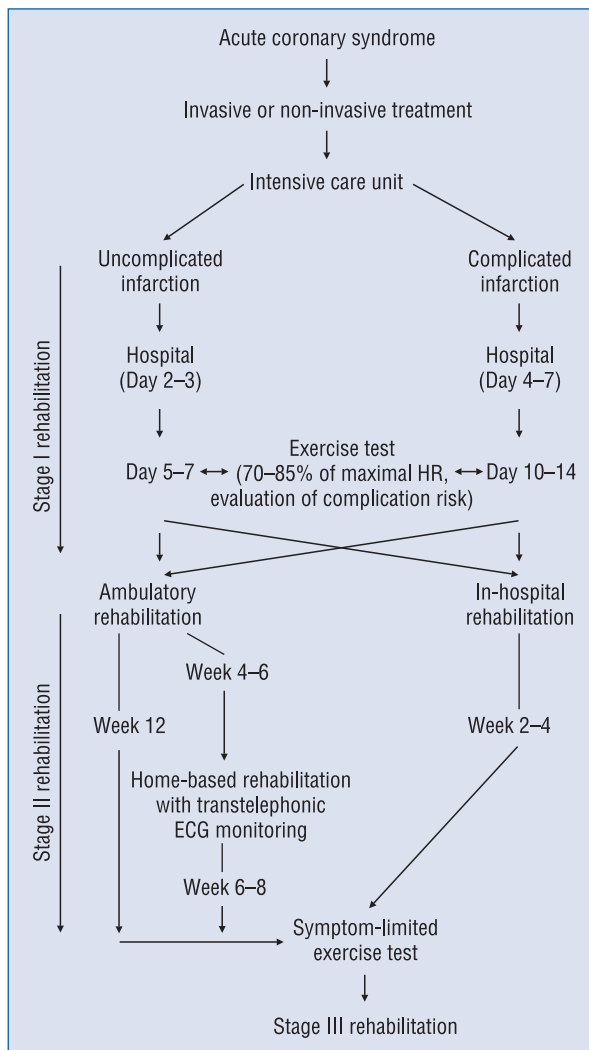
Acute coronary syndrome

Invasive or non-invasive treatment

Intensive care unit

Uncomplicated infarction

Complicated infarction

Stage I rehabilitation

Hospital (Day 2–3)

Hospital (Day 4–7)

Day 5–7

Exercise test (70–85% of maximal HR, evaluation of complication risk)

Day 10–14

Ambulatory rehabilitation

In-hospital rehabilitation

Stage II rehabilitation

Week 4–6

Week 12

Week 2–4

Home-based rehabilitation with transtelephonic ECG monitoring

Week 6–8

Symptom-limited exercise test

Stage III rehabilitation